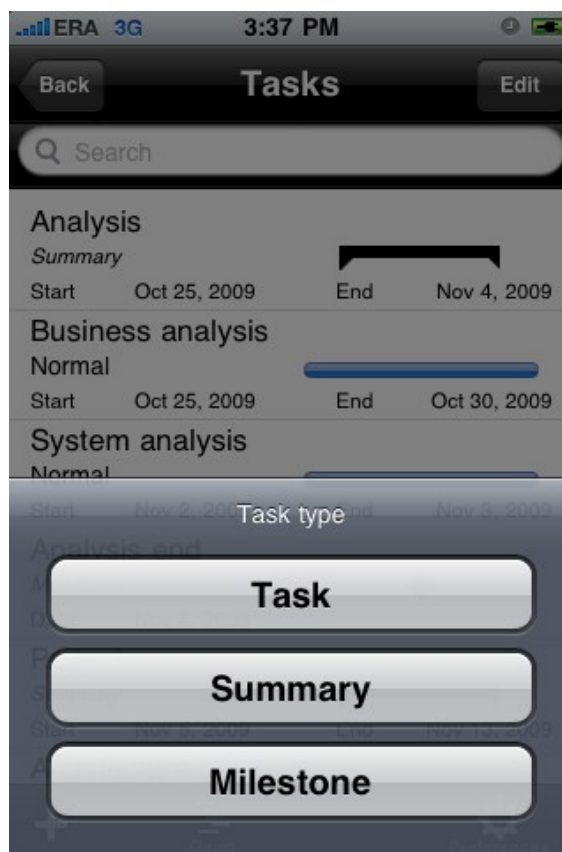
ERA 3G 3:37 PM

Back Tasks Edit

Search

Analysis
Summary
Start Oct 25, 2009 End Nov 4, 2009

Business analysis
Normal
Start Oct 25, 2009 End Oct 30, 2009

System analysis
Normal
Start Nov 2, 20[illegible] End Nov 3, 2009

Analysis end

Task type

Task

Summary

Milestone